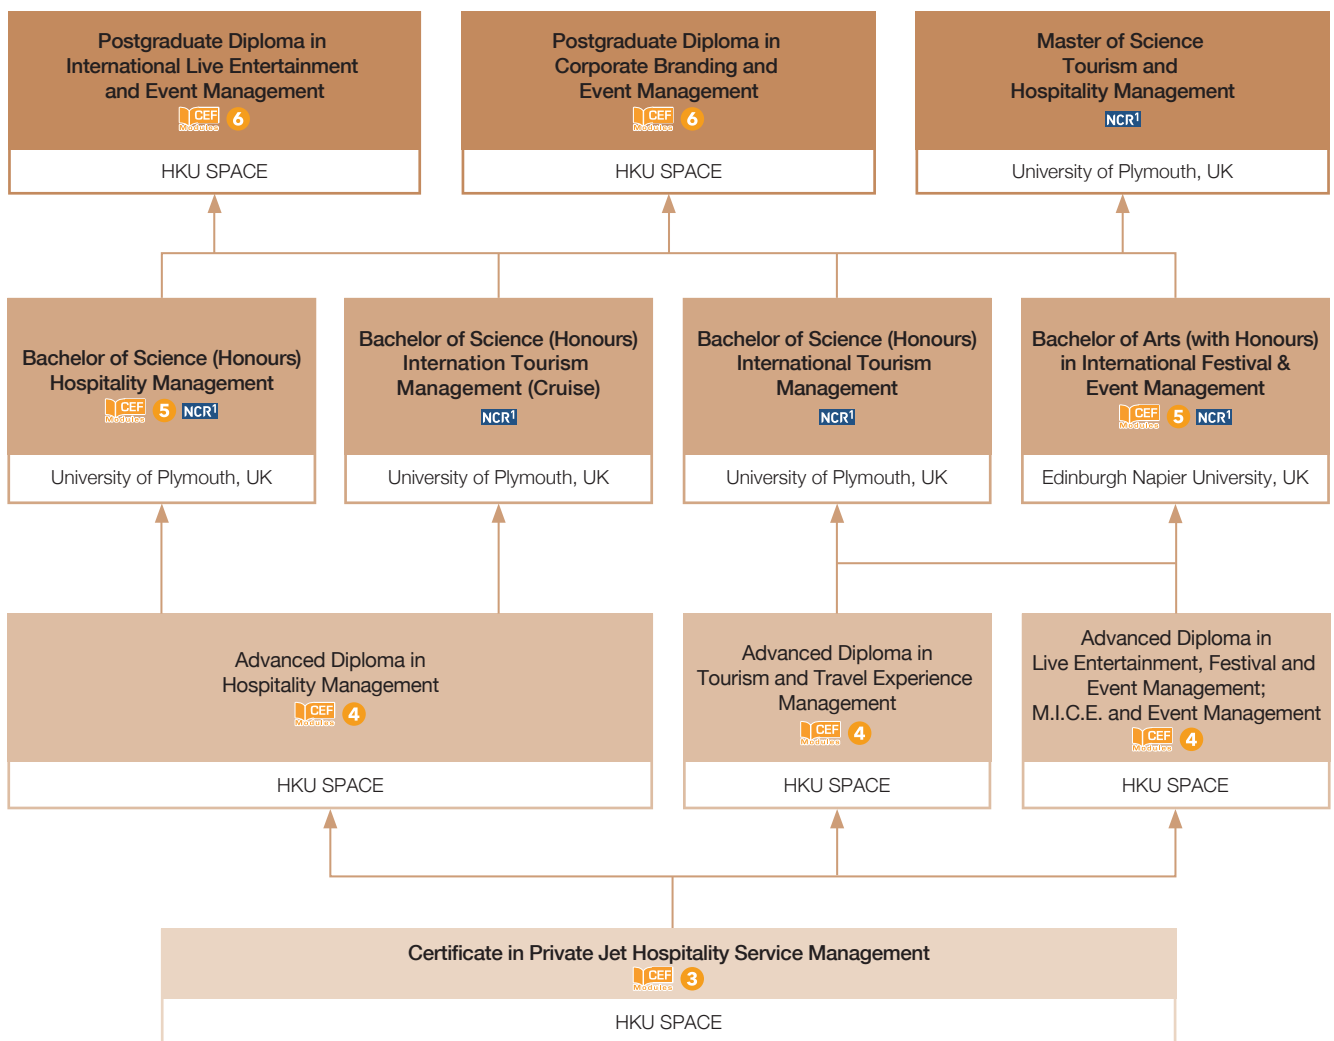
Postgraduate Diploma in International Live Entertainment and Event Management
CEF Modules 6
HKU SPACE

Postgraduate Diploma in Corporate Branding and Event Management
CEF Modules 6
HKU SPACE

Master of Science Tourism and Hospitality Management
NCR$^1$
University of Plymouth, UK

Bachelor of Science (Honours) Hospitality Management
CEF Modules 5 NCR$^1$
University of Plymouth, UK

Bachelor of Science (Honours) Internation Tourism Management (Cruise)
NCR$^1$
University of Plymouth, UK

Bachelor of Science (Honours) International Tourism Management
NCR$^1$
University of Plymouth, UK

Bachelor of Arts (with Honours) in International Festival & Event Management
CEF Modules 5 NCR$^1$
Edinburgh Napier University, UK

Advanced Diploma in Hospitality Management
CEF Modules 4
HKU SPACE

Advanced Diploma in Tourism and Travel Experience Management
CEF Modules 4
HKU SPACE

Advanced Diploma in Live Entertainment, Festival and Event Management; M.I.C.E. and Event Management
CEF Modules 4
HKU SPACE

Certificate in Private Jet Hospitality Service Management
CEF Modules 3
HKU SPACE